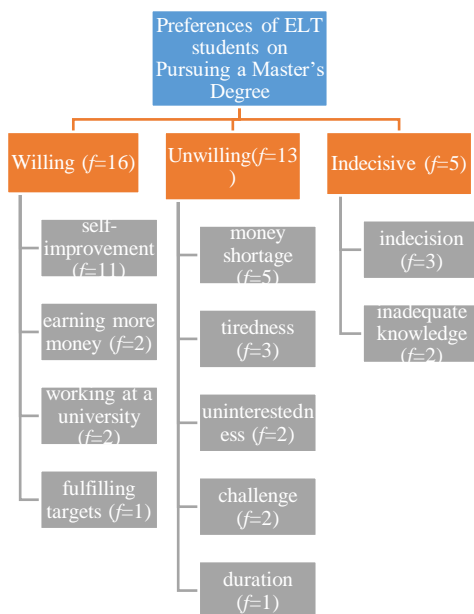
Preferences of ELT students on Pursuing a Master's Degree

Willing ($f$=16)

self-improvement ($f$=11)

earning more money ($f$=2)

working at a university ($f$=2)

fulfilling targets ($f$=1)

Unwilling($f$=13)

money shortage ($f$=5)

tiredness ($f$=3)

uninterestedness ($f$=2)

challenge ($f$=2)

duration ($f$=1)

Indecisive ($f$=5)

indecision ($f$=3)

inadequate knowledge ($f$=2)